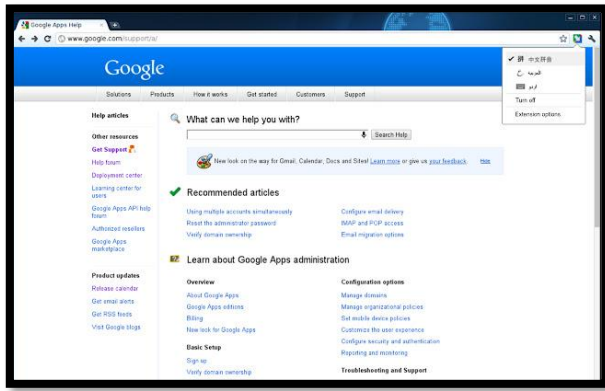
Google Apps Help

www.google.com/support/a/

✓ 拼 中文拼音
العربية ع
اردو
Turn off
Extension options

Google

Solutions Products How it works Get started Customers Support

Help articles

Other resources
Get Support
Help forum
Deployment center
Learning center for users
Google Apps API help forum
Authorized resellers
Google Apps marketplace

Product updates
Release calendar
Get email alerts
Get RSS feeds
Visit Google blogs

What can we help you with?

Search Help

New look on the way for Gmail, Calendar, Docs and Sites! Learn more or give us your feedback. Hide

Recommended articles

Using multiple accounts simultaneously
Reset the administrator password
Verify domain ownership
Configure email delivery
IMAP and POP access
Email migration options

Learn about Google Apps administration

Overview
About Google Apps
Google Apps editions
Billing
New look for Google Apps

Basic Setup
Sign up
Verify domain ownership

Configuration options
Manage domains
Manage organizational policies
Set mobile device policies
Customize the user experience
Configure security and authentication
Reporting and monitoring

Troubleshooting and Support